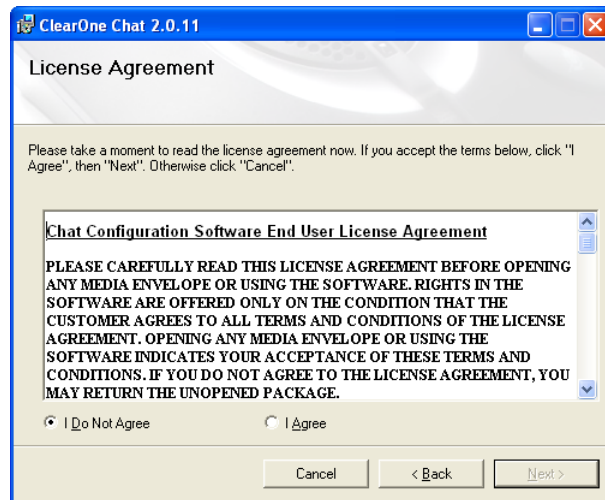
ClearOne Chat 2.0.11

License Agreement

Please take a moment to read the license agreement now. If you accept the terms below, click "I Agree", then "Next". Otherwise click "Cancel".

Chat Configuration Software End User License Agreement

PLEASE CAREFULLY READ THIS LICENSE AGREEMENT BEFORE OPENING ANY MEDIA ENVELOPE OR USING THE SOFTWARE. RIGHTS IN THE SOFTWARE ARE OFFERED ONLY ON THE CONDITION THAT THE CUSTOMER AGREES TO ALL TERMS AND CONDITIONS OF THE LICENSE AGREEMENT. OPENING ANY MEDIA ENVELOPE OR USING THE SOFTWARE INDICATES YOUR ACCEPTANCE OF THESE TERMS AND CONDITIONS. IF YOU DO NOT AGREE TO THE LICENSE AGREEMENT, YOU MAY RETURN THE UNOPENED PACKAGE.

I Do Not Agree

I Agree

Cancel

< Back

Next >